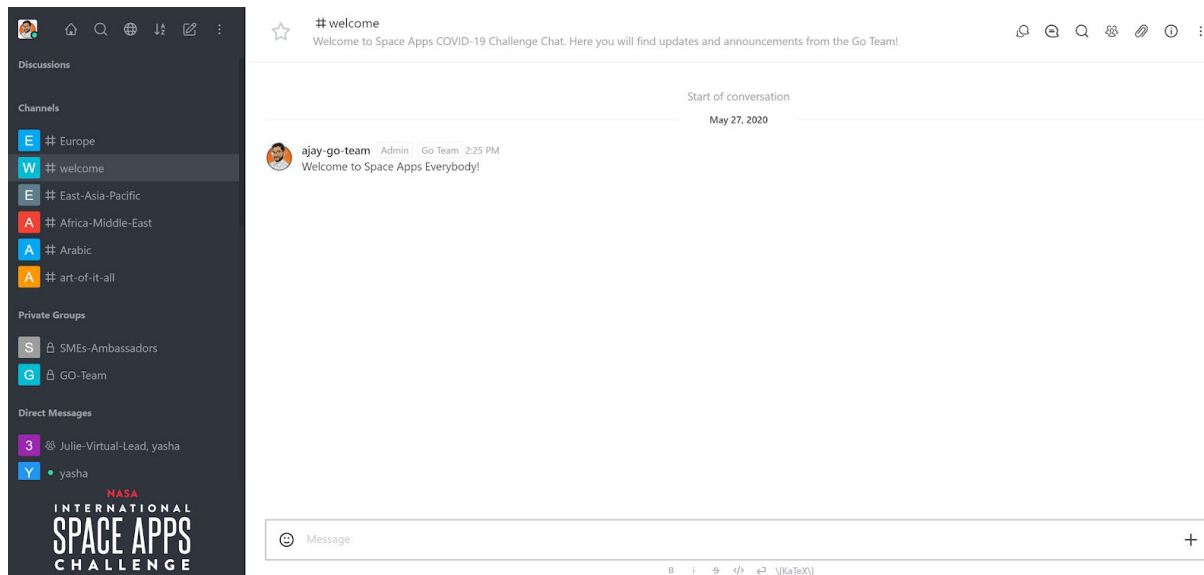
Discussions

Channels

E # Europe

W # welcome

E # East-Asia-Pacific

A # Africa-Middle-East

A # Arabic

A # art-of-it-all

Private Groups

S SMEs-Ambassadors

G GO-Team

Direct Messages

3 Julie-Virtual-Lead, yasha

Y yasha

NASA
INTERNATIONAL
SPACE APPS
CHALLENGE

# welcome
Welcome to Space Apps COVID-19 Challenge Chat. Here you will find updates and announcements from the Go Team!

Start of conversation

May 27, 2020

ajay-go-team Admin Go Team 2:25 PM
Welcome to Space Apps Everybody!

Message

+

B i S </> \[KaTeX\]